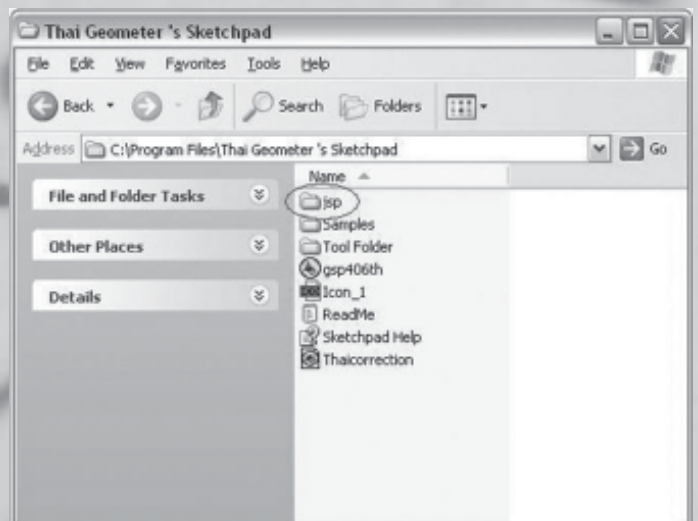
Thai Geometer 's Sketchpad

File Edit View Favorites Tools Help

Back Search Folders

Address C:\Program Files\Thai Geometer 's Sketchpad

Go

File and Folder Tasks

Other Places

Details

Name

jsp
Samples
Tool Folder
gsp406th
Icon_1
ReadMe
Sketchpad Help
Thaicorrection